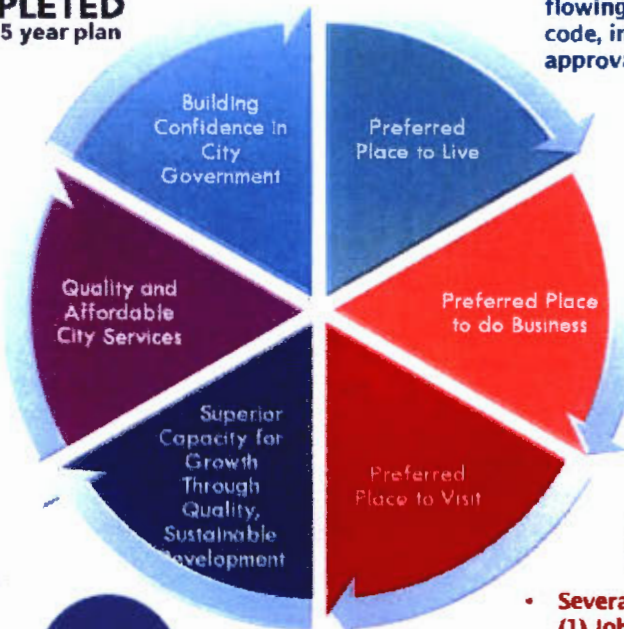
PLETED
5 year plan

flowing
code, in
approva

Building Confidence in City Government

Preferred Place to Live

Preferred Place to do Business

Preferred Place to Visit

Superior Capacity for Growth Through Quality, Sustainable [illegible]evelopment

Quality and Affordable City Services

• Severa
(1) Joh